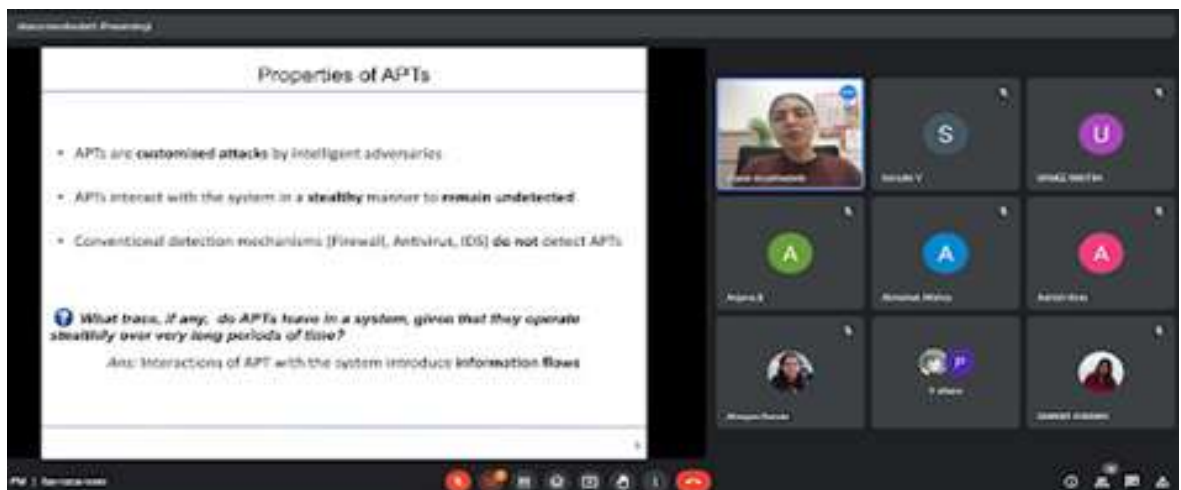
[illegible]

Properties of APTs

• APTs are customised attacks by intelligent adversaries

• APTs interact with the system in a stealthy manner to remain undetected

• Conventional detection mechanisms [Firewall, Antivirus, IDS] do not detect APTs

What trace, if any, do APTs have in a system, given that they operate stealthily over very long periods of time?

Ans: Interactions of APT with the system introduce information flows

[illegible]

S
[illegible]

U
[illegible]

A
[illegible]

A
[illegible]

A
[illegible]

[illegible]

P
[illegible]

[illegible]

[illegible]